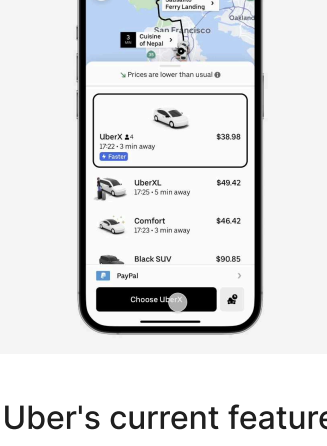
Ferry Landing
Oakland
San Francisco
3 min
Cuisine of Nepal
Prices are lower than usual
UberX 4
$38.98
17:22 · 3 min away
Faster
UberXL
$49.42
17:25 · 5 min away
Comfort
$46.42
17:23 · 3 min away
Black SUV
$90.85
PayPal
Choose UberX

Uber's current feature